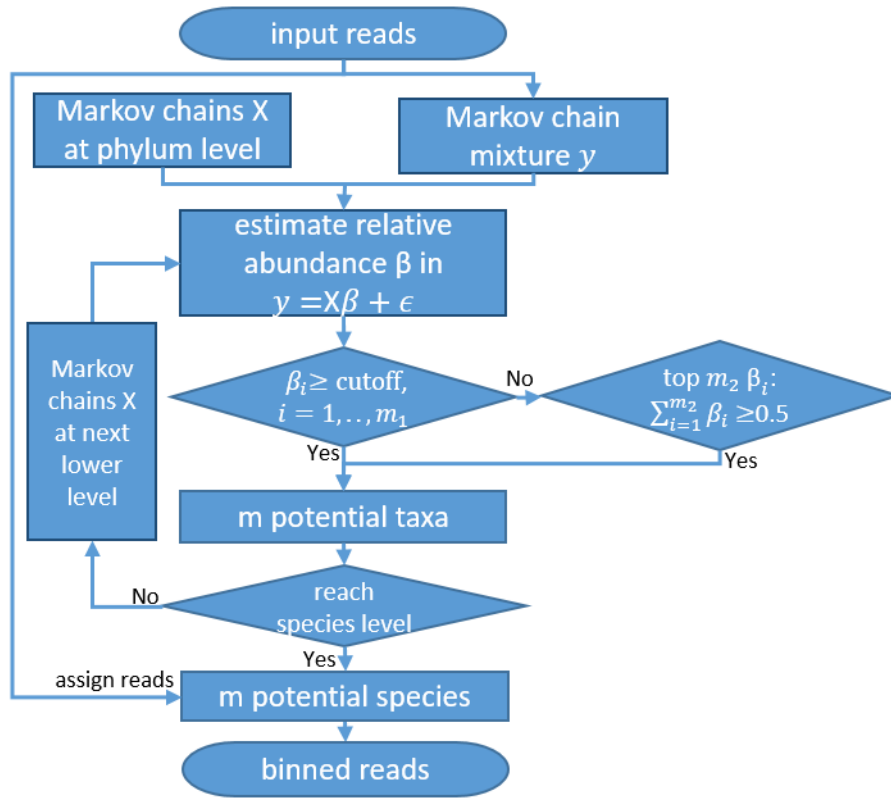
input reads

Markov chains X at phylum level

Markov chain mixture $y$

estimate relative abundance β in $y = X\beta + \epsilon$

Markov chains X at next lower level

$\beta_i \geq$ cutoff, $i = 1, .., m_1$

No

top $m_2$ $\beta_i$: $\sum_{i=1}^{m_2} \beta_i \geq 0.5$

Yes

Yes

m potential taxa

No

reach species level

Yes

assign reads

m potential species

binned reads